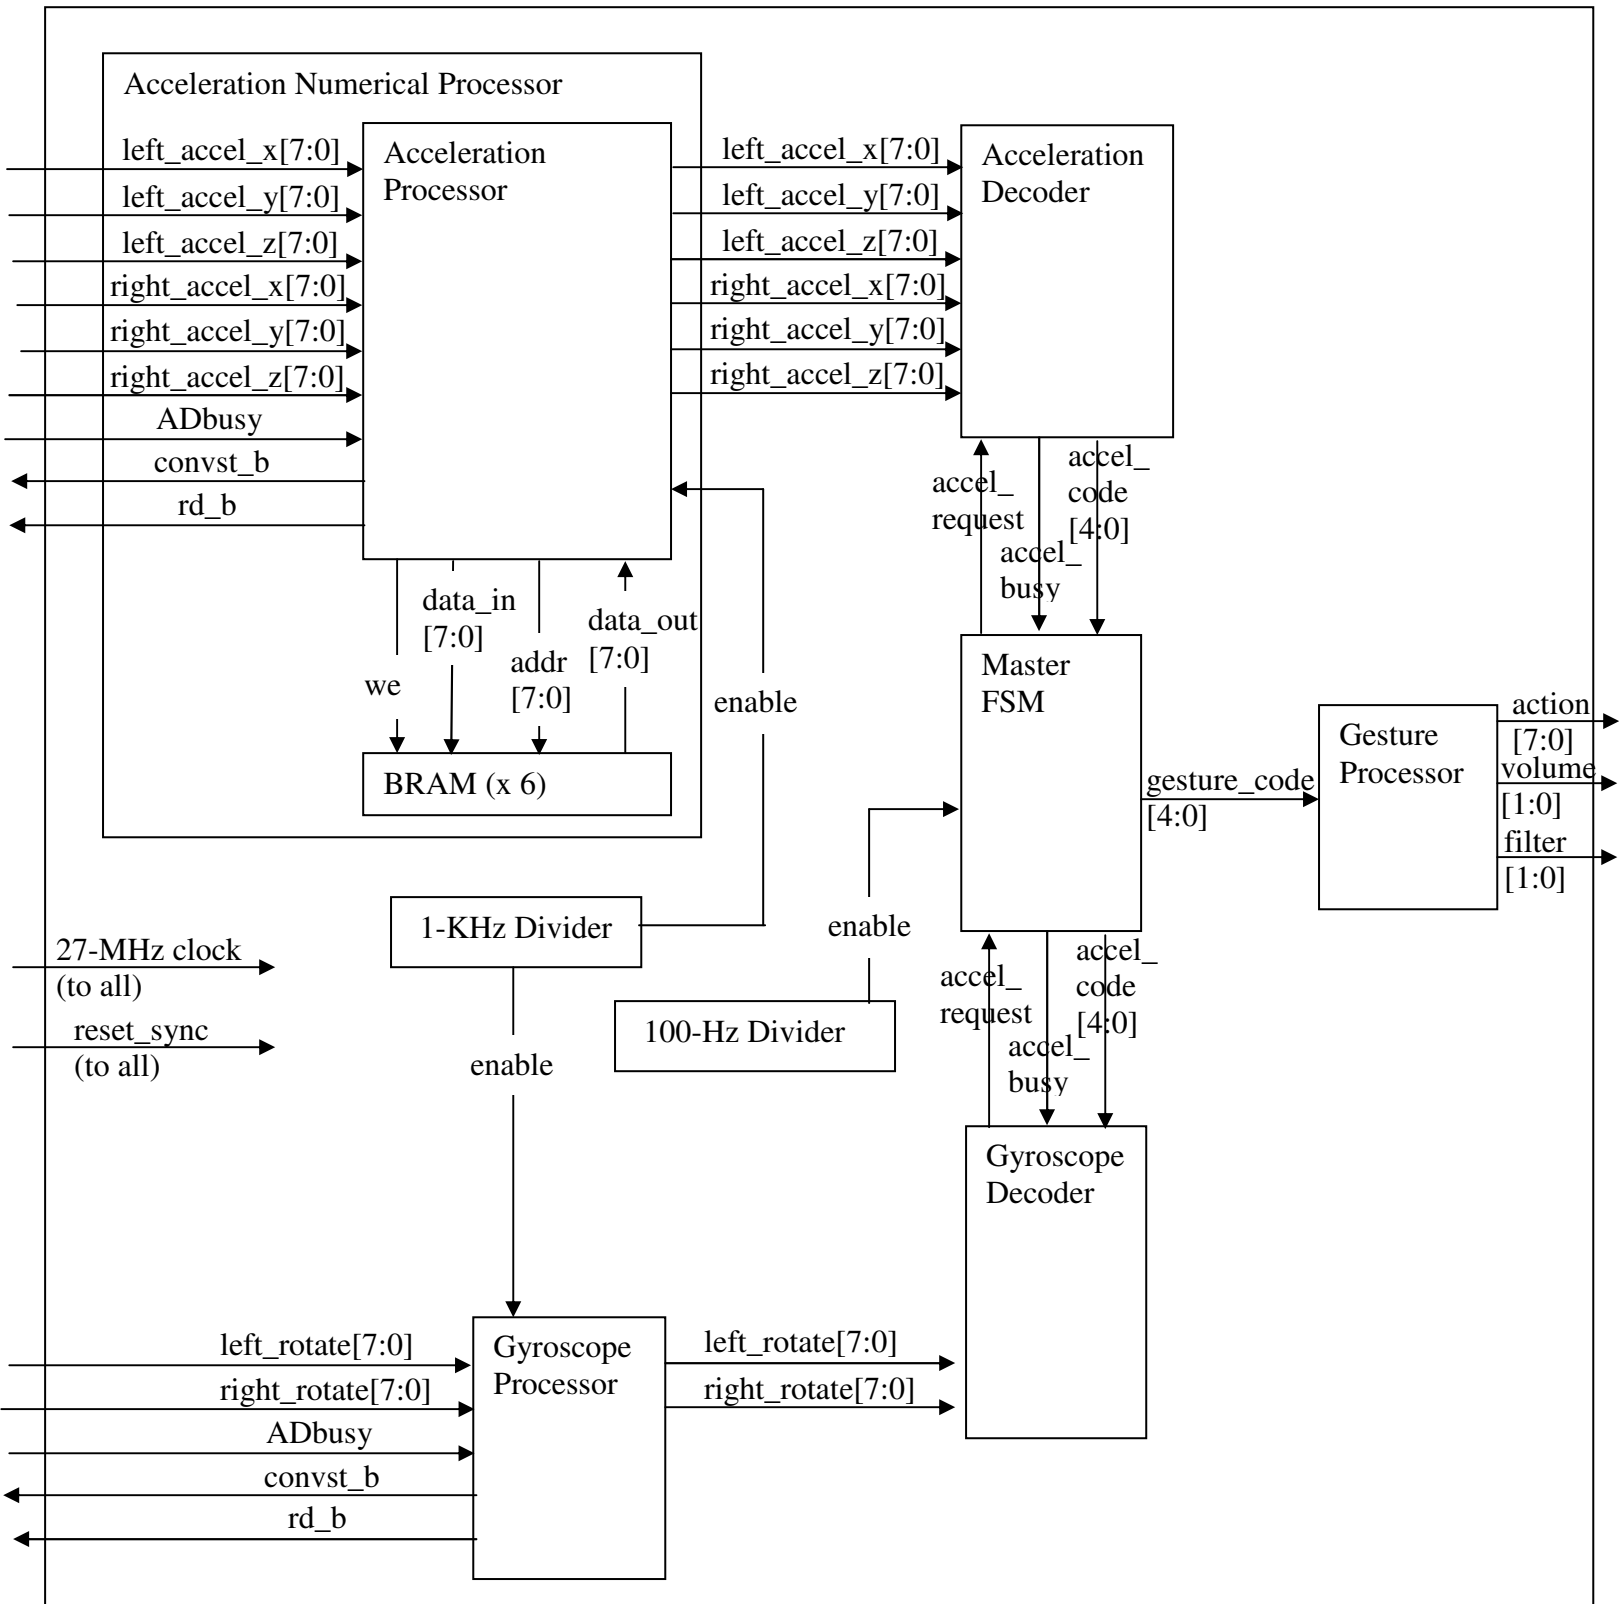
Acceleration Numerical Processor

left_accel_x[7:0]
left_accel_y[7:0]
left_accel_z[7:0]
right_accel_x[7:0]
right_accel_y[7:0]
right_accel_z[7:0]
ADbusy
convst_b
rd_b

Acceleration Processor

we
data_in [7:0]
addr [7:0]
data_out [7:0]

BRAM (x 6)

left_accel_x[7:0]
left_accel_y[7:0]
left_accel_z[7:0]
right_accel_x[7:0]
right_accel_y[7:0]
right_accel_z[7:0]

Acceleration Decoder

accel_ request
accel_ busy
accel_ code [4:0]

enable

Master FSM

gesture_code [4:0]

Gesture Processor

action [7:0]
volume [1:0]
filter [1:0]

27-MHz clock (to all)
reset_sync (to all)

1-KHz Divider

enable

100-Hz Divider

enable

accel_ request
accel_ busy
accel_ code [4:0]

Gyroscope Decoder

left_rotate[7:0]
right_rotate[7:0]
ADbusy
convst_b
rd_b

Gyroscope Processor

left_rotate[7:0]
right_rotate[7:0]